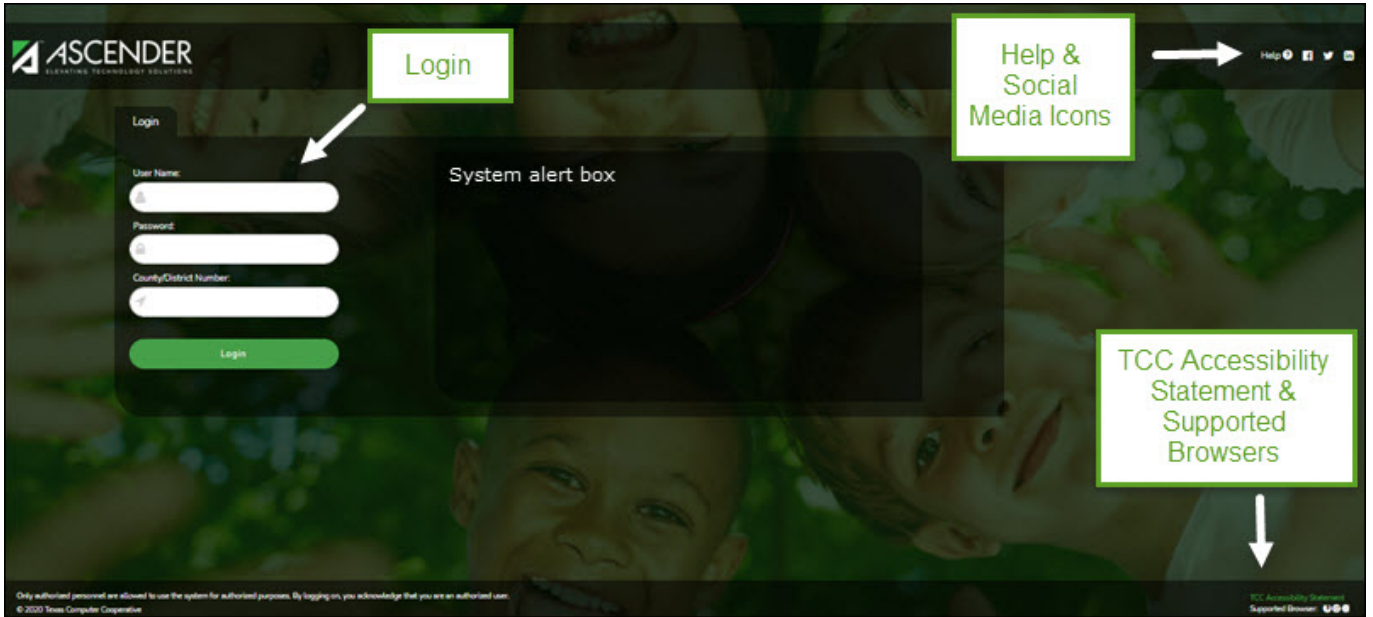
ASCENDER
ELEVATING TECHNOLOGY SOLUTIONS

Login

Help & Social Media Icons

Help

Login

User Name:

Password:

County/District Number:

Login

System alert box

TCC Accessibility Statement & Supported Browsers

Only authorized personnel are allowed to use the system for authorized purposes. By logging on, you acknowledge that you are an authorized user.
© 2020 Texas Computer Cooperative

TCC Accessibility Statement
Supported Browser: